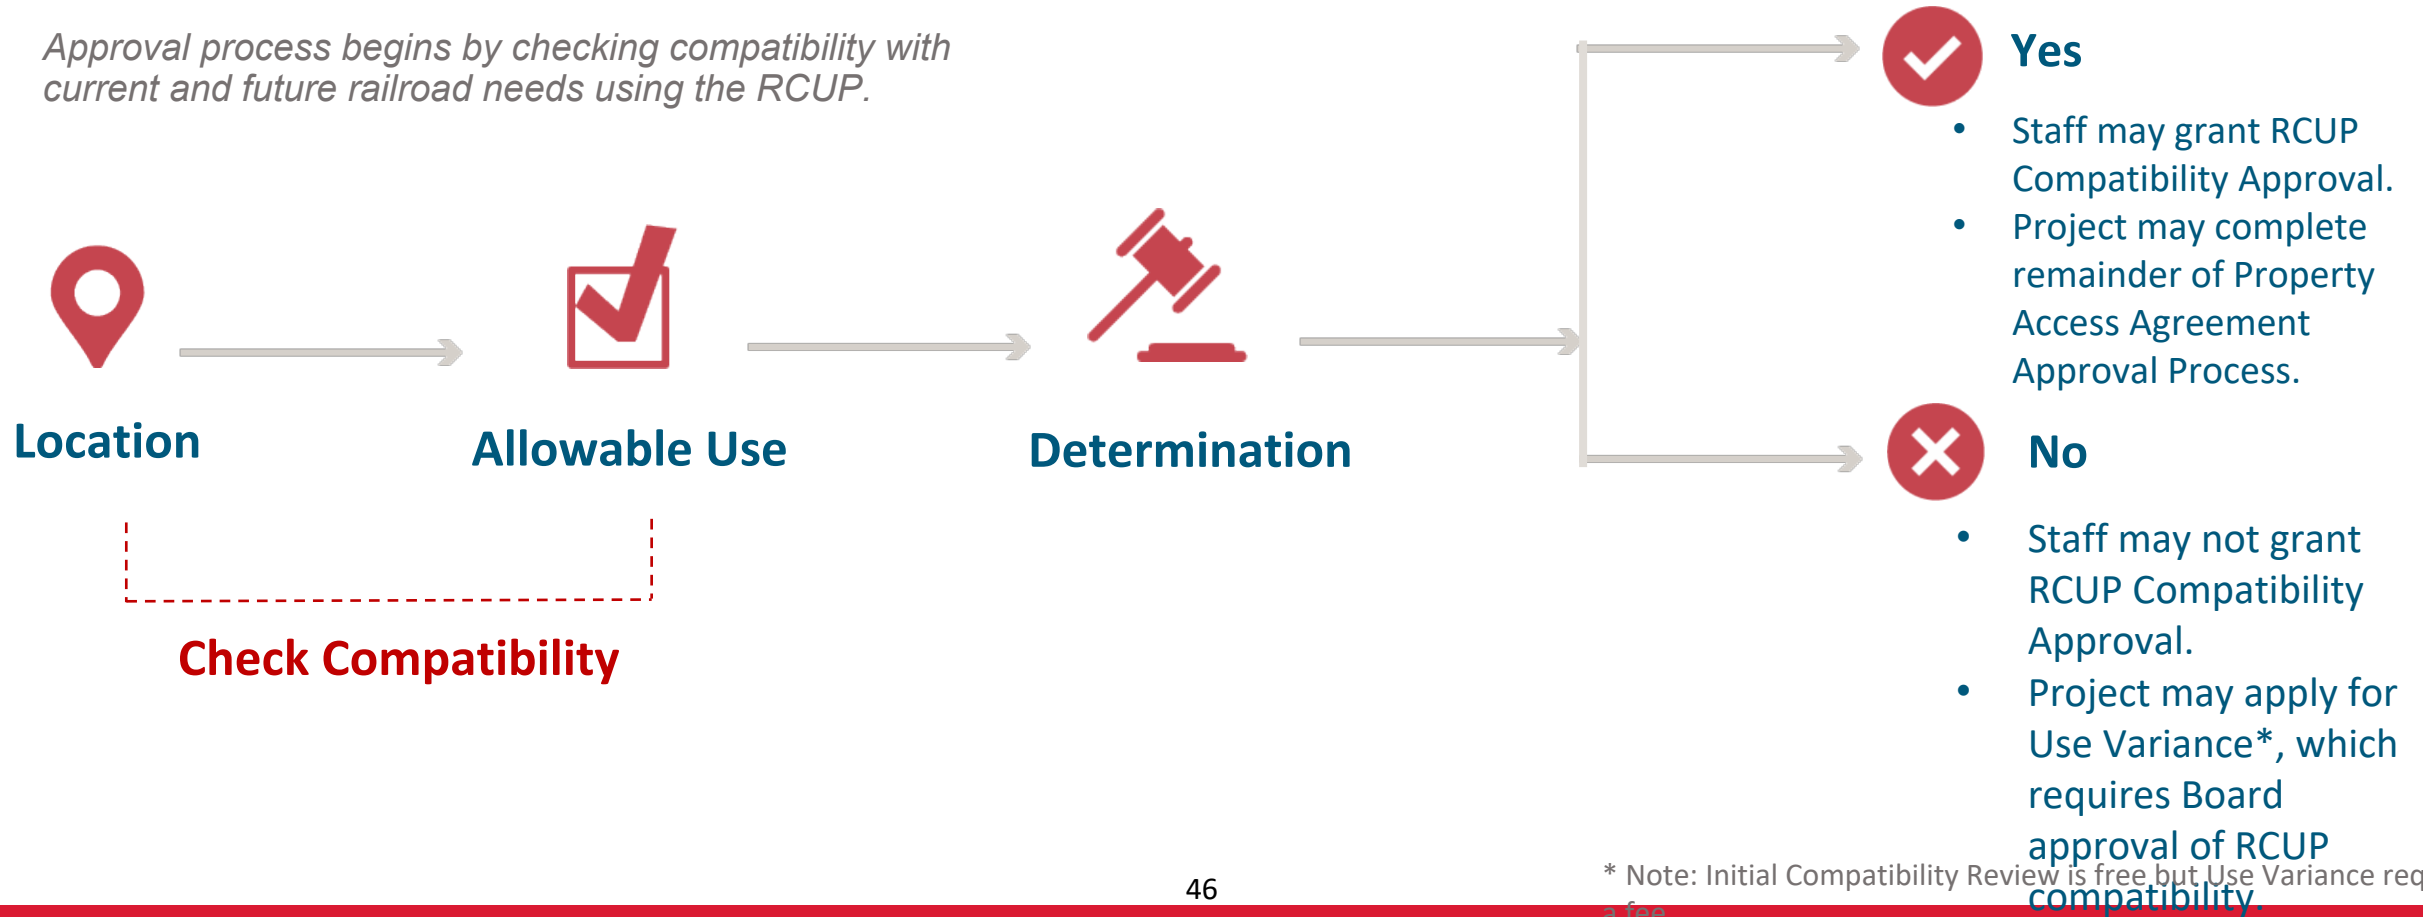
Approval process begins by checking compatibility with current and future railroad needs using the RCUP.

Location

Allowable Use

Determination

Check Compatibility

Yes

• Staff may grant RCUP Compatibility Approval.
• Project may complete remainder of Property Access Agreement Approval Process.

No

• Staff may not grant RCUP Compatibility Approval.
• Project may apply for Use Variance*, which requires Board approval of RCUP compatibility.

* Note: Initial Compatibility Review is free but Use Variance req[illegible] a fee

46